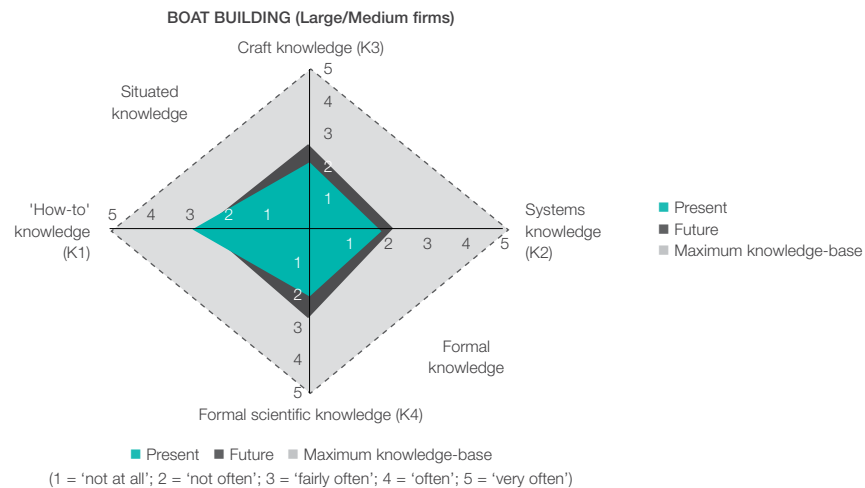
BOAT BUILDING (Large/Medium firms)

Craft knowledge (K3)

Situated knowledge

5
4
3
2
1

'How-to' knowledge (K1)

5 4 3 2 1

1 2 3 4 5

Systems knowledge (K2)

1
2
3
4
5

Formal knowledge

Formal scientific knowledge (K4)

Present
Future
Maximum knowledge-base

Present Future Maximum knowledge-base

(1 = 'not at all'; 2 = 'not often'; 3 = 'fairly often'; 4 = 'often'; 5 = 'very often')